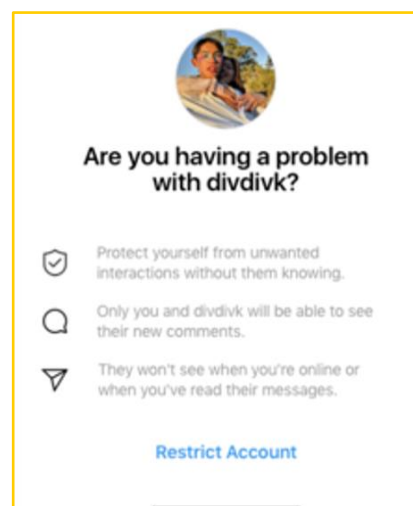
Are you having a problem with divdivk?

Protect yourself from unwanted interactions without them knowing.

Only you and divdivk will be able to see their new comments.

They won't see when you're online or when you've read their messages.

Restrict Account